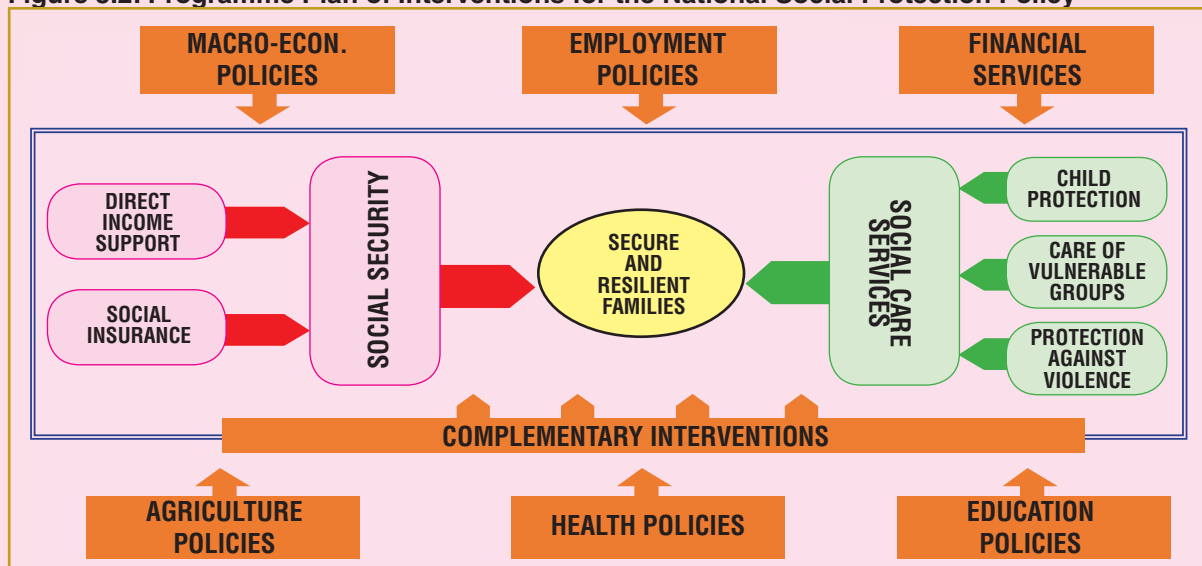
Figure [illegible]: Programme Plan of Interventions for the National Social Protection Policy

MACRO-ECON. POLICIES

EMPLOYMENT POLICIES

FINANCIAL SERVICES

DIRECT INCOME SUPPORT

SOCIAL INSURANCE

SOCIAL SECURITY

SECURE AND RESILIENT FAMILIES

SOCIAL CARE SERVICES

CHILD PROTECTION

CARE OF VULNERABLE GROUPS

PROTECTION AGAINST VIOLENCE

COMPLEMENTARY INTERVENTIONS

AGRICULTURE POLICIES

HEALTH POLICIES

EDUCATION POLICIES